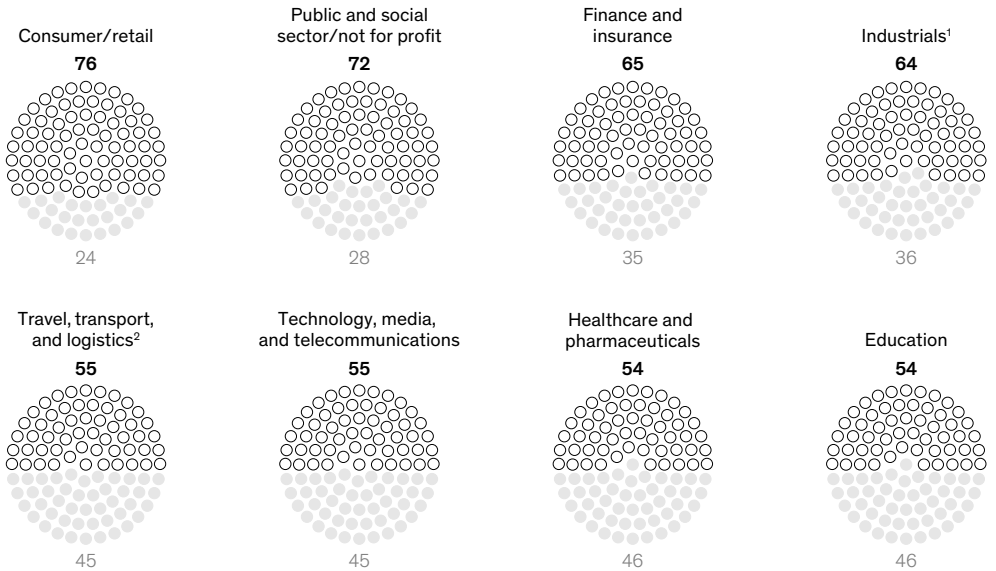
Consumer/retail
76
24

Public and social sector/not for profit
72
28

Finance and insurance
65
35

Industrials$^1$
64
36

Travel, transport, and logistics$^2$
55
45

Technology, media, and telecommunications
55
45

Healthcare and pharmaceuticals
54
46

Education
54
46